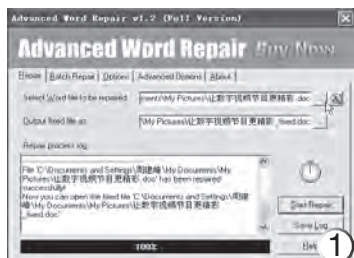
Advanced Word Repair v1.2 (Full Version)

Advanced Word Repair Buy Now

Repair | Batch Repair | Options | Advanced Options | About |

Select Word file to be repaired: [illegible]ment\My Pictures\让数字视频节目更精彩.doc

Output fixed file as: \My Pictures\让数字视频节目更精彩_fixed.doc

Repair process log:

File 'C:\Documents and Settings\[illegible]\My Documents\My Pictures\让数字视频节目更精彩.doc' has been repaired successfully!
Now you can open the fixed file 'C:\Documents and Settings\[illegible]\My Documents\My Pictures\让数字视频节目更精彩_fixed.doc'

Start Repair

Save Log

Help

100%

1